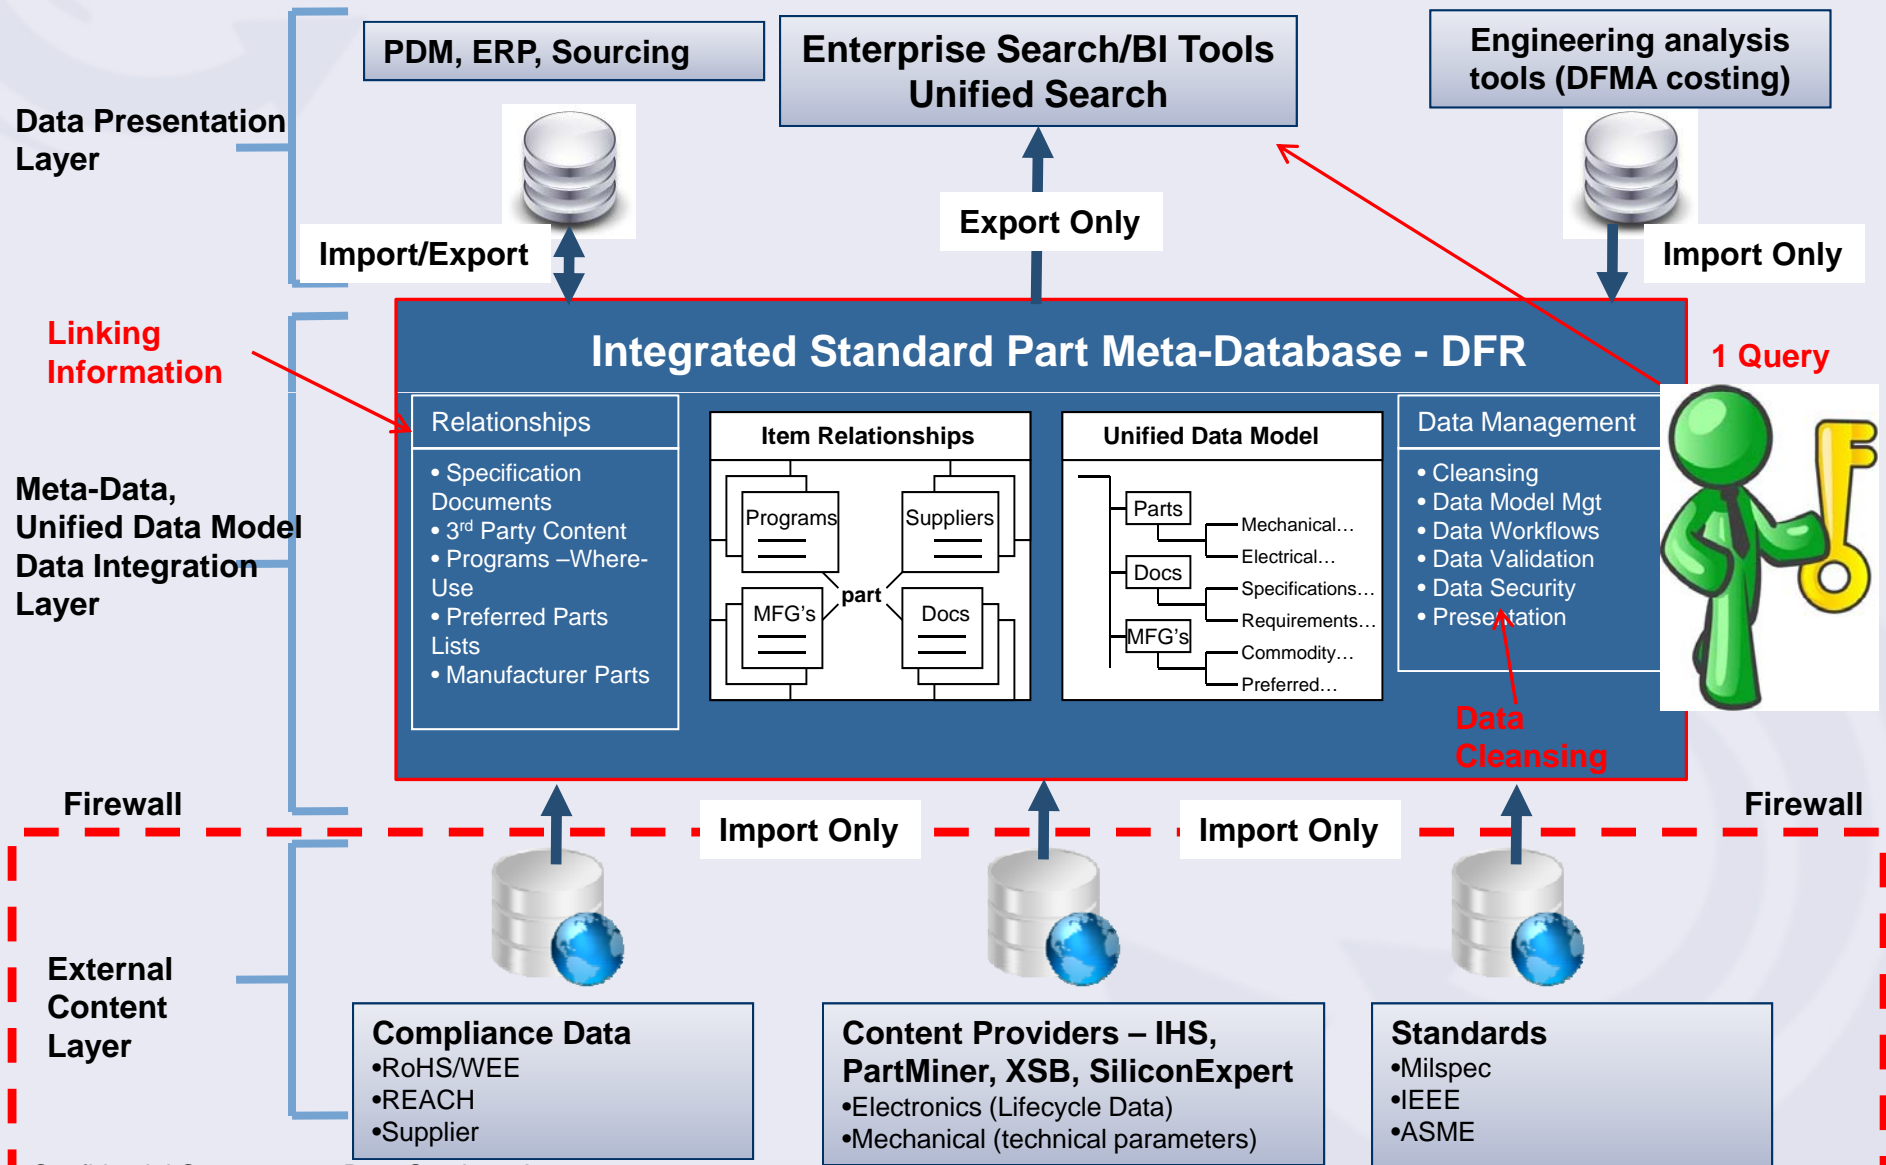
PDM, ERP, Sourcing

Enterprise Search/BI Tools
Unified Search

Engineering analysis tools (DFMA costing)

Data Presentation Layer

Import/Export

Export Only

Import Only

Linking Information

Integrated Standard Part Meta-Database - DFR

1 Query

Relationships
• Specification Documents
• 3$^{rd}$ Party Content
• Programs –Where-Use
• Preferred Parts Lists
• Manufacturer Parts

Item Relationships
Programs
Suppliers
part
MFG's
Docs

Unified Data Model
Parts
Docs
MFG's
Mechanical…
Electrical…
Specifications…
Requirements…
Commodity…
Preferred…

Data Management
• Cleansing
• Data Model Mgt
• Data Workflows
• Data Validation
• Data Security
• Presentation

Meta-Data,
Unified Data Model
Data Integration Layer

Data Cleansing

Firewall

Firewall

Import Only

Import Only

External Content Layer

Compliance Data
•RoHS/WEE
•REACH
•Supplier

Content Providers – IHS, PartMiner, XSB, SiliconExpert
•Electronics (Lifecycle Data)
•Mechanical (technical parameters)

Standards
•Milspec
•IEEE
•ASME